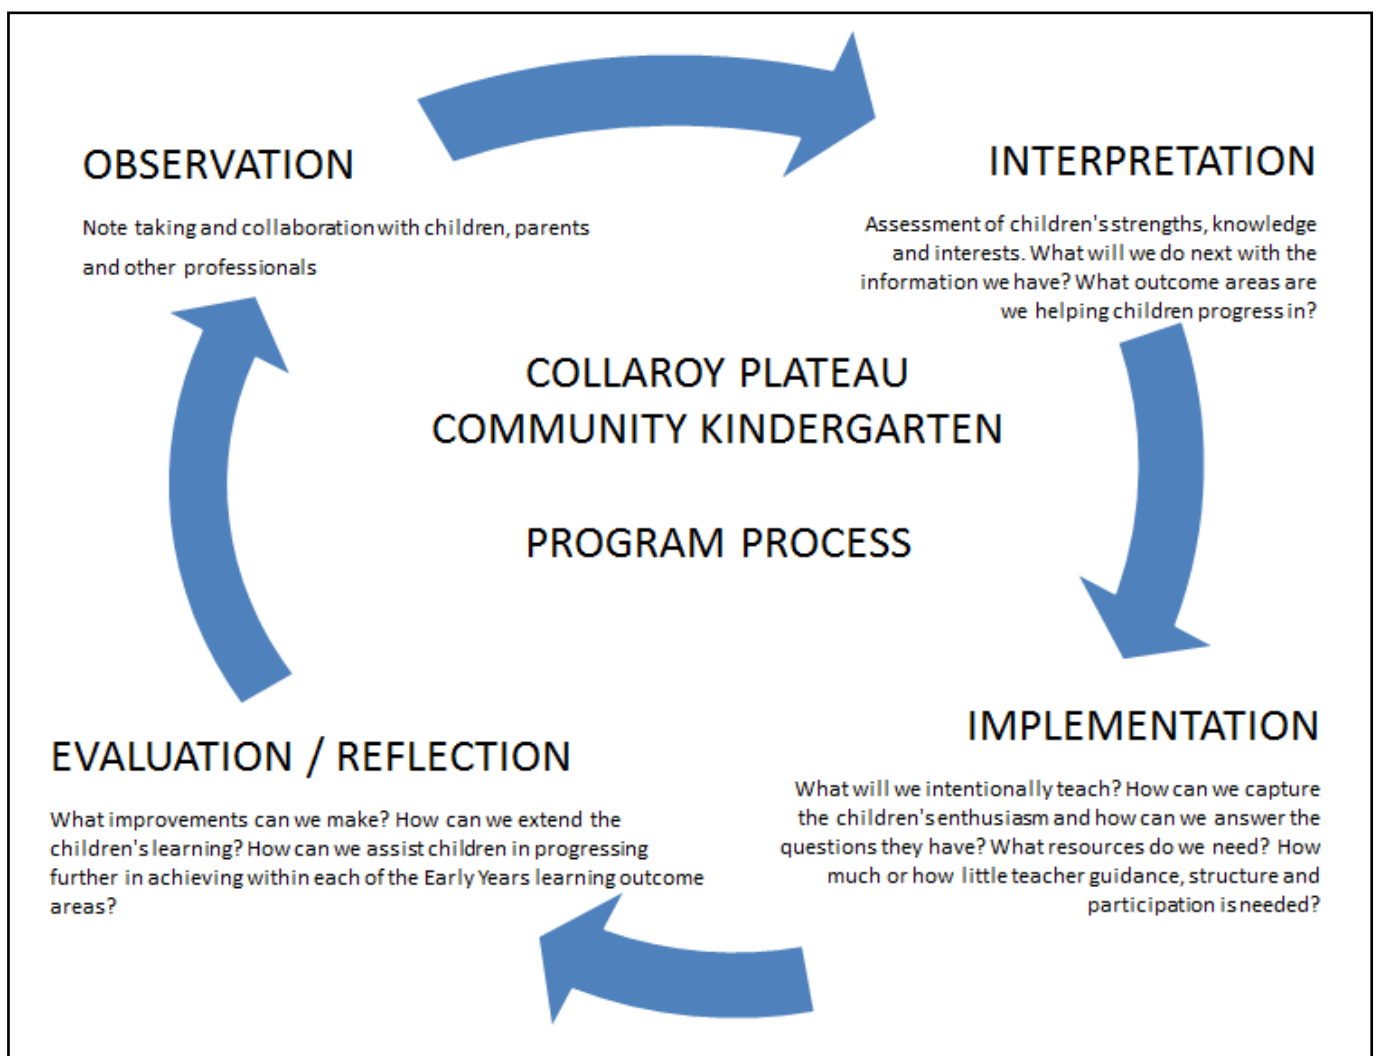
OBSERVATION

Note taking and collaboration with children, parents and other professionals

INTERPRETATION

Assessment of children's strengths, knowledge and interests. What will we do next with the information we have? What outcome areas are we helping children progress in?

COLLAROY PLATEAU COMMUNITY KINDERGARTEN

PROGRAM PROCESS

IMPLEMENTATION

What will we intentionally teach? How can we capture the children's enthusiasm and how can we answer the questions they have? What resources do we need? How much or how little teacher guidance, structure and participation is needed?

EVALUATION / REFLECTION

What improvements can we make? How can we extend the children's learning? How can we assist children in progressing further in achieving within each of the Early Years learning outcome areas?